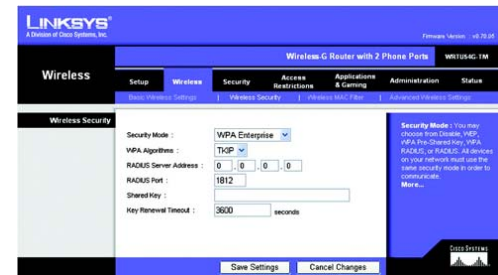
LINKSYS®
A Division of Cisco Systems, Inc.

Firmware Version : v0.70.05

Wireless-G Router with 2 Phone Ports WRTU54G-TM

Wireless

Setup | Wireless | Security | Access Restrictions | Applications & Gaming | Administration | Status

Basic Wireless Settings | Wireless Security | Wireless MAC Filter | Advanced Wireless Settings

Wireless Security

Security Mode : WPA Enterprise

WPA Algorithms : TKIP

RADIUS Server Address : 0 . 0 . 0 . 0

RADIUS Port : 1812

Shared Key :

Key Renewal Timeout : 3600 seconds

Security Mode : You may choose from Disable, WEP, WPA Pre-Shared Key, WPA RADIUS, or RADIUS. All devices on your network must use the same security mode in order to communicate.
More...

CISCO SYSTEMS

Save Settings | Cancel Changes